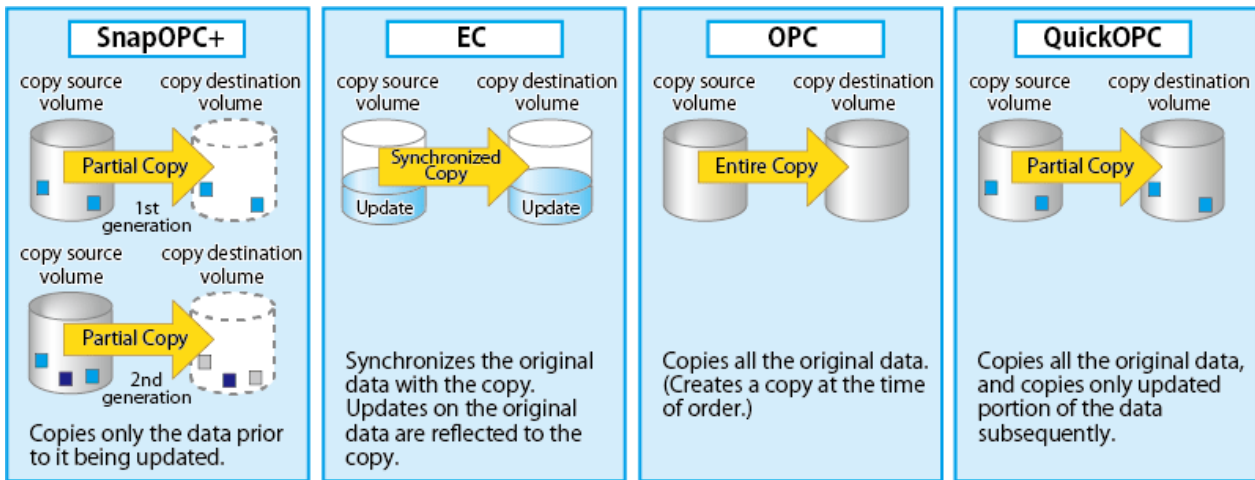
SnapOPC+

copy source volume

copy destination volume

Partial Copy

1st generation

copy source volume

copy destination volume

Partial Copy

2nd generation

Copies only the data prior to it being updated.

EC

copy source volume

copy destination volume

Synchronized Copy

Update

Update

Synchronizes the original data with the copy. Updates on the original data are reflected to the copy.

OPC

copy source volume

copy destination volume

Entire Copy

Copies all the original data. (Creates a copy at the time of order.)

QuickOPC

copy source volume

copy destination volume

Partial Copy

Copies all the original data, and copies only updated portion of the data subsequently.